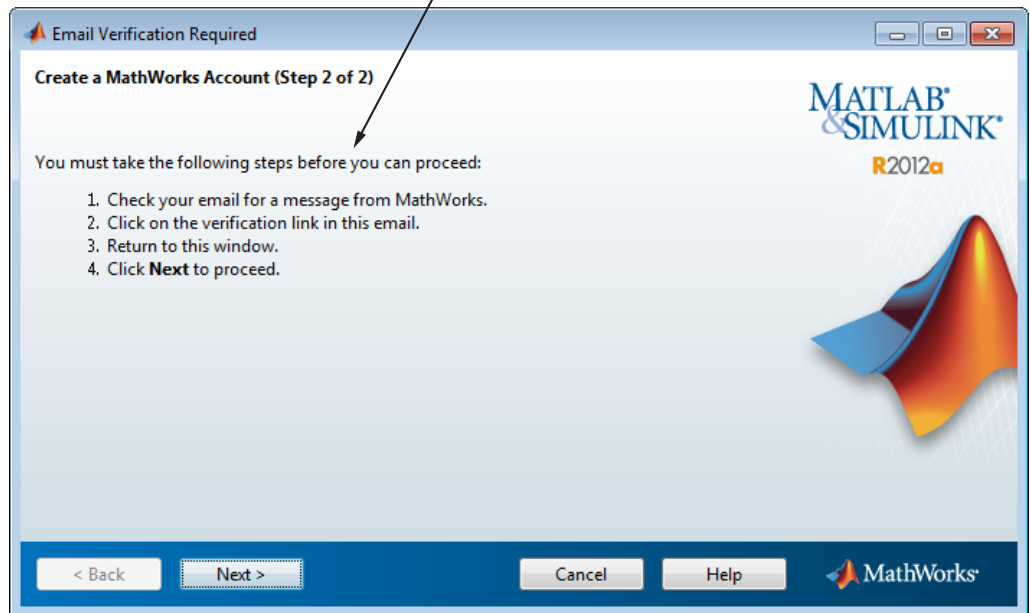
Email Verification Required

Create a MathWorks Account (Step 2 of 2)

MATLAB®
&SIMULINK®
R2012a

You must take the following steps before you can proceed:

1. Check your email for a message from MathWorks.
2. Click on the verification link in this email.
3. Return to this window.
4. Click **Next** to proceed.

< Back
Next >
Cancel
Help
MathWorks®